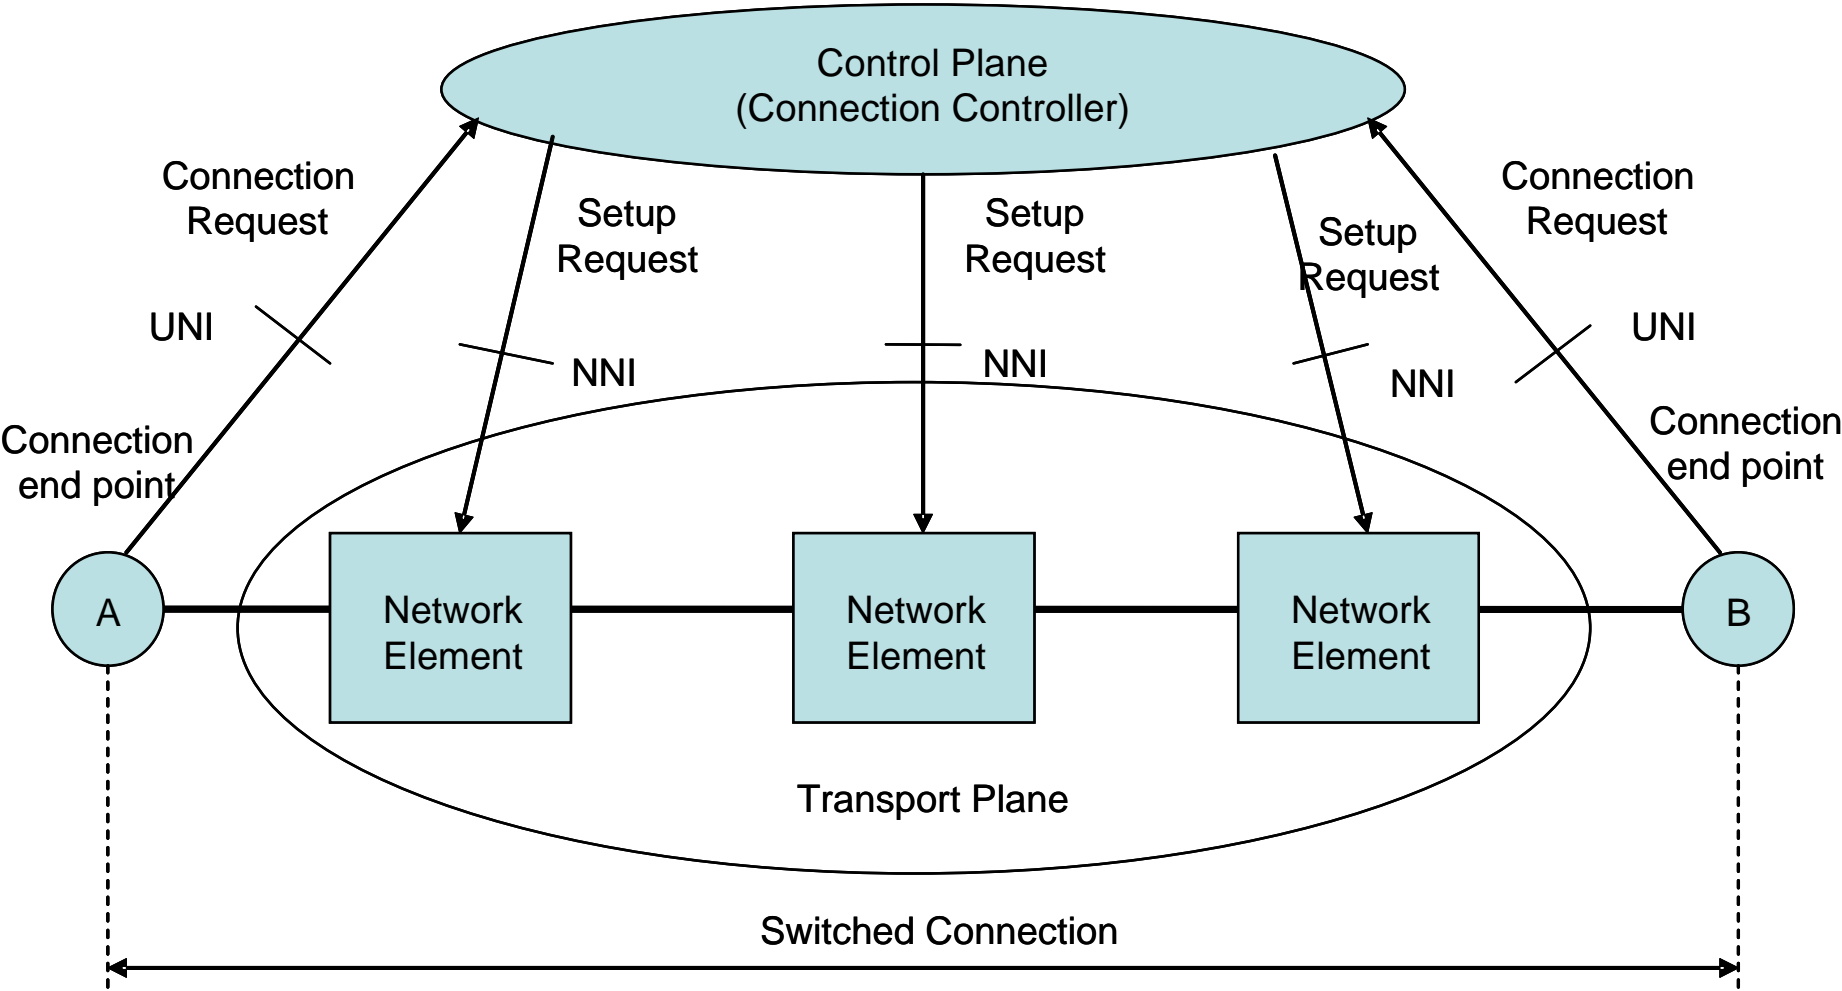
Control Plane
(Connection Controller)

Connection Request

Setup Request

Setup Request

Setup Request

Connection Request

UNI

NNI

NNI

NNI

UNI

Connection end point

Connection end point

A

Network Element

Network Element

Network Element

B

Transport Plane

Switched Connection